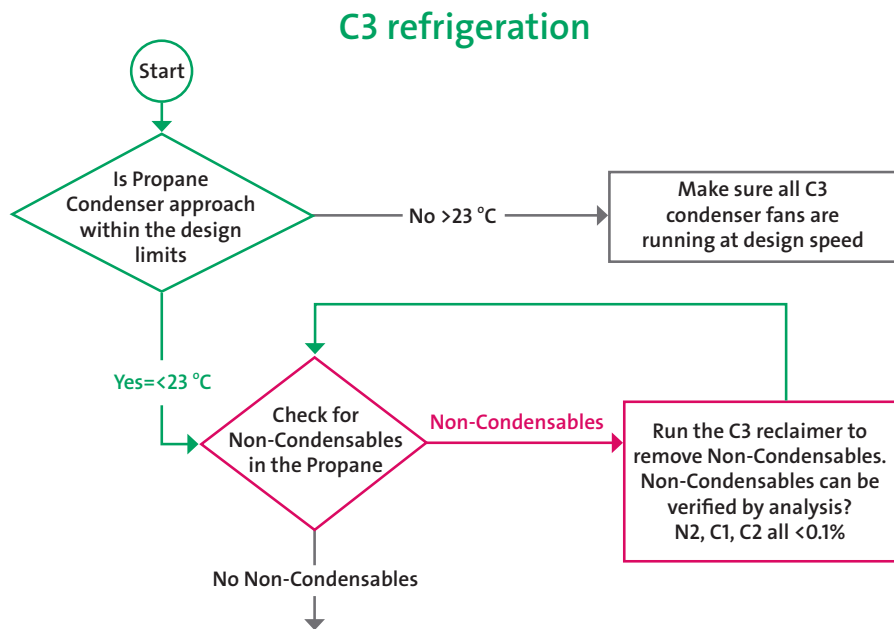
C3 refrigeration

Start

Is Propane Condenser approach within the design limits

No >23 °C

Make sure all C3 condenser fans are running at design speed

Yes=<23 °C

Check for Non-Condensables in the Propane

Non-Condensables

Run the C3 reclaimer to remove Non-Condensables. Non-Condensables can be verified by analysis? N2, C1, C2 all <0.1%

No Non-Condensables